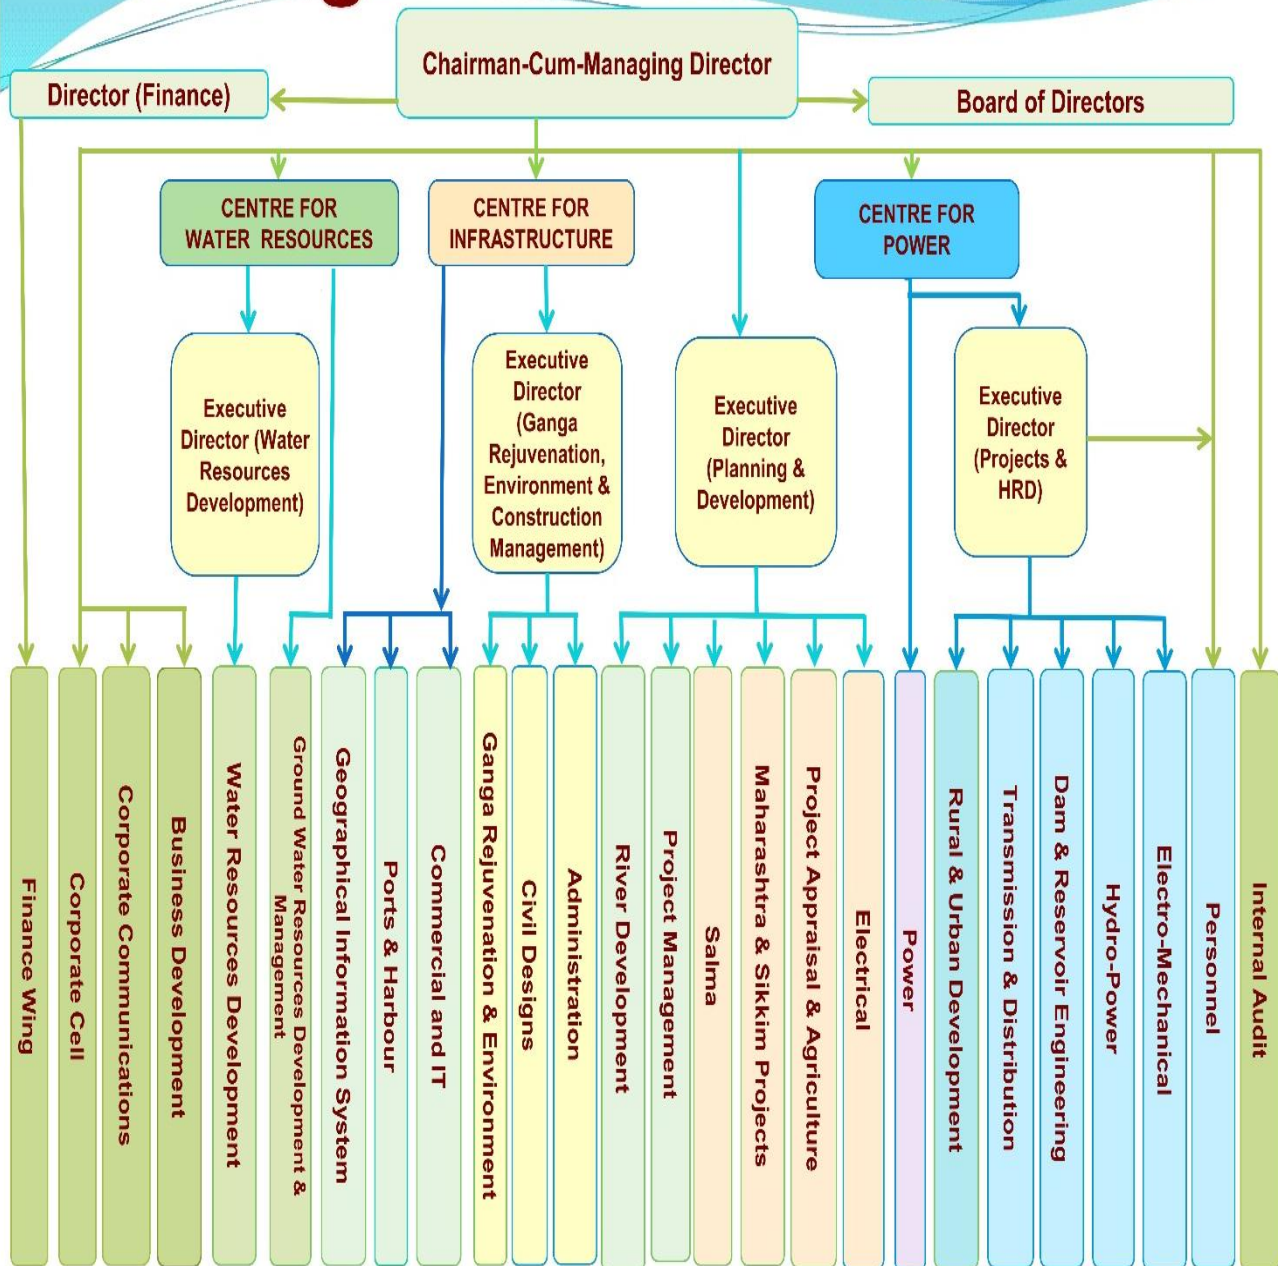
Chairman-Cum-Managing Director

Director (Finance)

Board of Directors

CENTRE FOR WATER RESOURCES

CENTRE FOR INFRASTRUCTURE

CENTRE FOR POWER

Executive Director (Water Resources Development)

Executive Director (Ganga Rejuvenation, Environment & Construction Management)

Executive Director (Planning & Development)

Executive Director (Projects & HRD)

Finance Wing

Corporate Cell

Corporate Communications

Business Development

Water Resources Development

Ground Water Resources Development & Management

Geographical Information System

Ports & Harbour

Commercial and IT

Ganga Rejuvenation & Environment

Civil Designs

Administration

River Development

Project Management

Salma

Maharashtra & Sikkim Projects

Project Appraisal & Agriculture

Electrical

Power

Rural & Urban Development

Transmission & Distribution

Dam & Reservoir Engineering

Hydro-Power

Electro-Mechanical

Personnel

Internal Audit